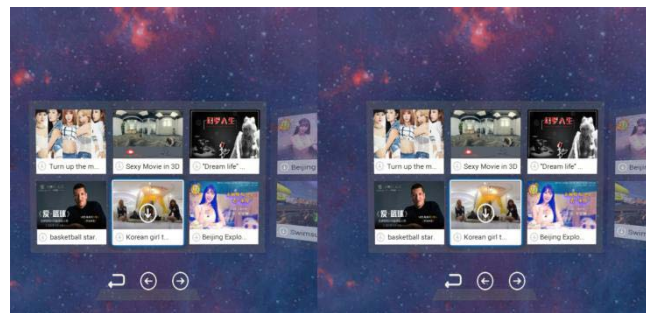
Turn up the m...
Sexy Movie in 3D
"Dream life"...
Beijing
basketball star...
Korean girl t...
Beijing Explo...
Swimm

Turn up the m...
Sexy Movie in 3D
"Dream life"...
Beijing
basketball star...
Korean girl t...
Beijing Explo...
Swimm